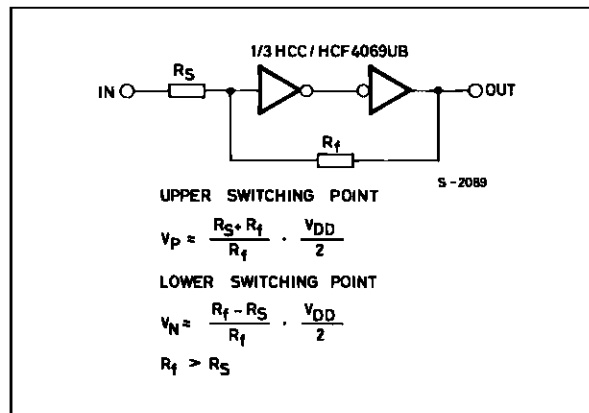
1/3 HCC / HCF4069UB

IN

$R_S$

$R_f$

OUT

S - 2089

UPPER SWITCHING POINT

$V_P = \frac{R_S + R_f}{R_f} \cdot \frac{V_{DD}}{2}$

LOWER SWITCHING POINT

$V_N = \frac{R_f - R_S}{R_f} \cdot \frac{V_{DD}}{2}$

$R_f > R_S$